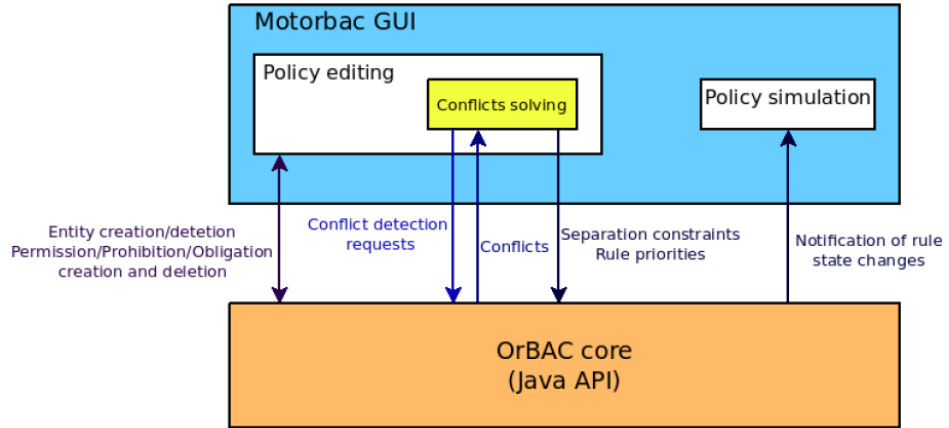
Motorbac GUI

Policy editing

Conflicts solving

Policy simulation

Entity creation/detetion
Permission/Prohibition/Obligation
creation and deletion

Conflict detection
requests

Conflicts

Separation constraints
Rule priorities

Notification of rule
state changes

OrBAC core
(Java API)